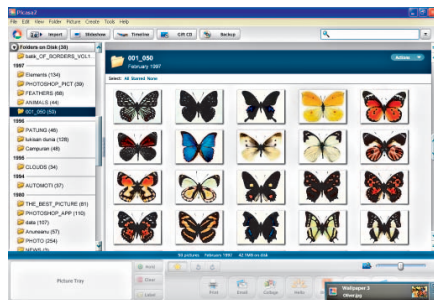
Picasa2

File Edit View Folder Picture Create Tools Help

Import Slideshow Timeline Gift CD Backup

Folders on Disk (38)

batik_CF_BORDERS_VOL1

1997

Elements (134)

PHOTOSHOP_PICT (59)

FEATHERS (68)

ANIMALS (44)

001_050 (50)

1996

PATUNG (46)

lukisan dunia (128)

Campuran (48)

1995

CLOUDS (34)

1994

AUTOMOTI (37)

1993

THE_BEST_PICTURE (81)

PHOTOSHOP_APP (110)

kaki (157)

Aruwearu (57)

PHOTO (254)

NEWS (2)

001_050

February 1997

Action

Select: All Starred None

50 pictures February 1997 42.7MB on disk

Picture Tray

Hold

Clear

Label

Print

Email

Collage

Help

Wallpaper 3

Other.jpg